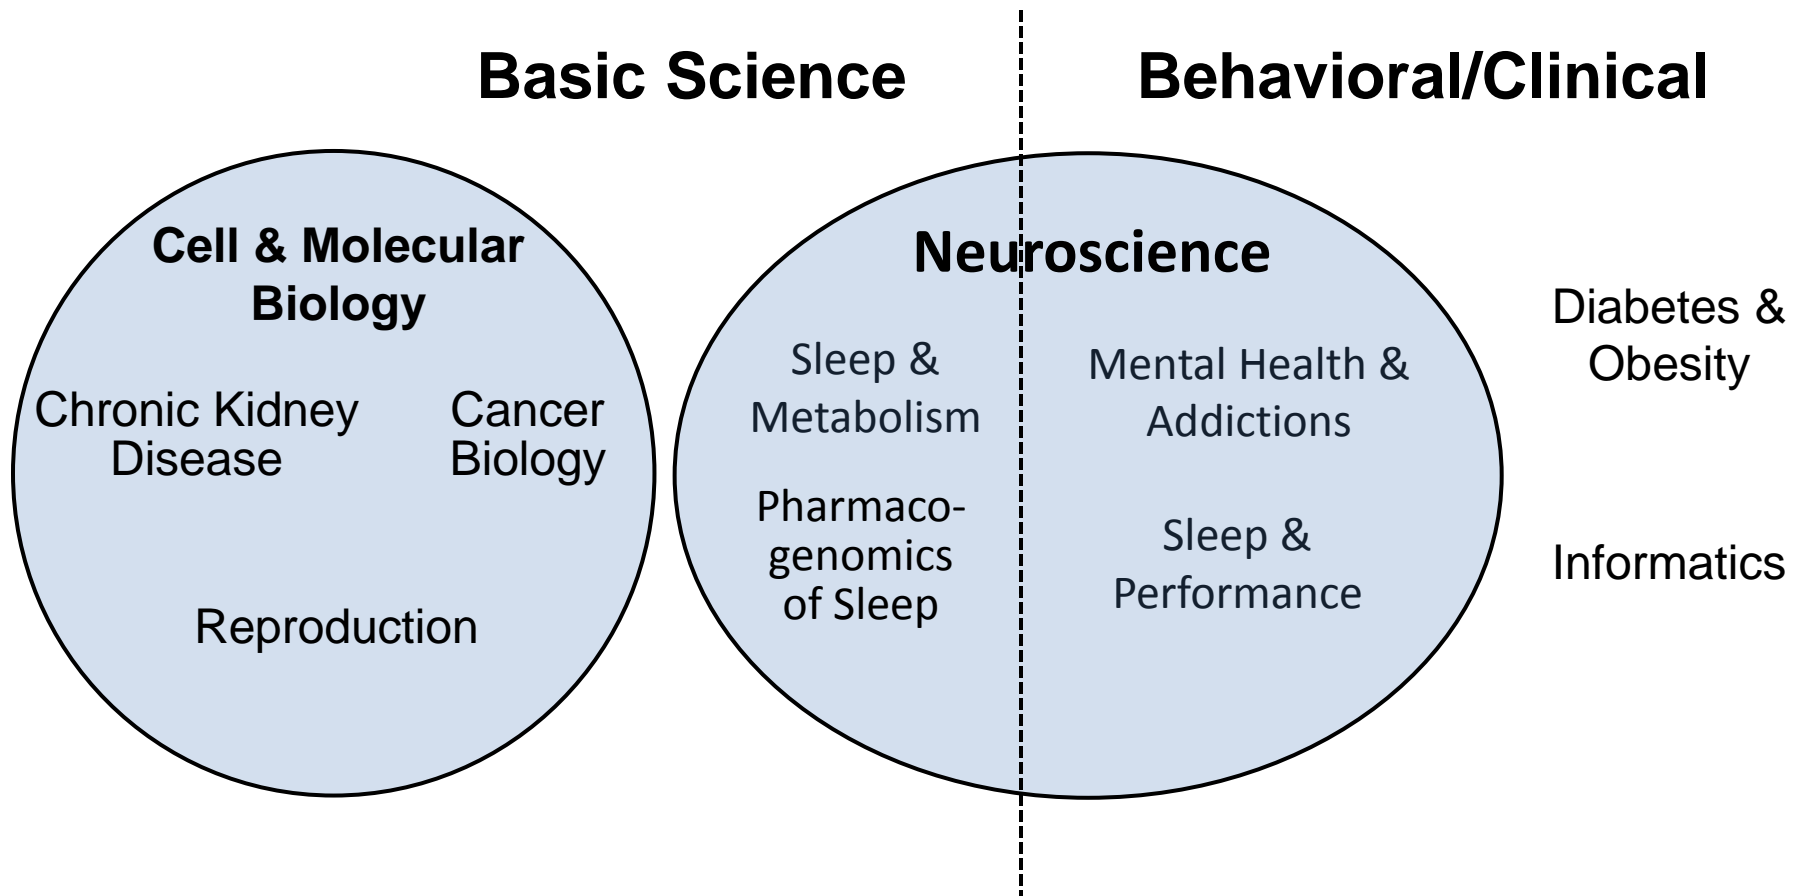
Basic Science

Behavioral/Clinical

Cell & Molecular Biology

Chronic Kidney Disease

Cancer Biology

Reproduction

Neuroscience

Sleep & Metabolism

Pharmacogenomics of Sleep

Mental Health & Addictions

Sleep & Performance

Diabetes & Obesity

Informatics